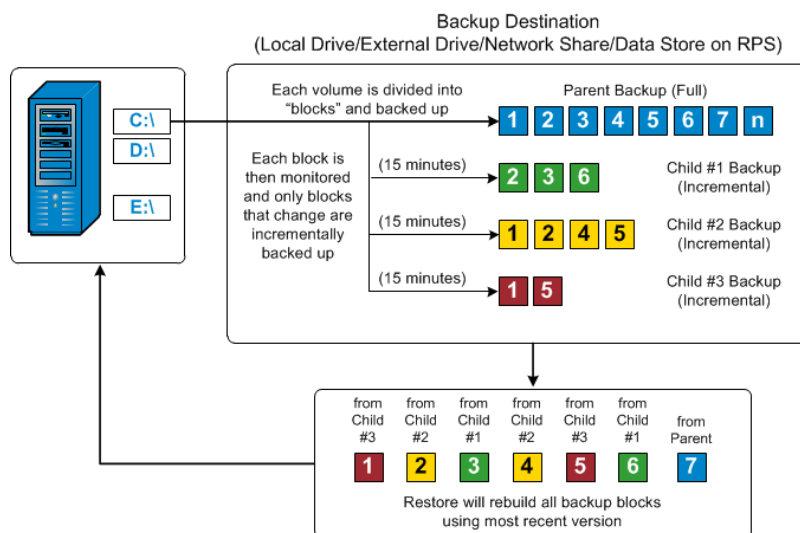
Backup Destination
(Local Drive/External Drive/Network Share/Data Store on RPS)

C:\
D:\
E:\

Each volume is divided into "blocks" and backed up

Parent Backup (Full)

1 2 3 4 5 6 7 n

Each block is then monitored and only blocks that change are incrementally backed up

(15 minutes)
2 3 6
Child #1 Backup (Incremental)

(15 minutes)
1 2 4 5
Child #2 Backup (Incremental)

(15 minutes)
1 5
Child #3 Backup (Incremental)

| from Child #3 | from Child #2 | from Child #1 | from Child #2 | from Child #3 | from Child #1 | from Parent |
|---|---|---|---|---|---|---|
| 1 | 2 | 3 | 4 | 5 | 6 | 7 |

Restore will rebuild all backup blocks using most recent version